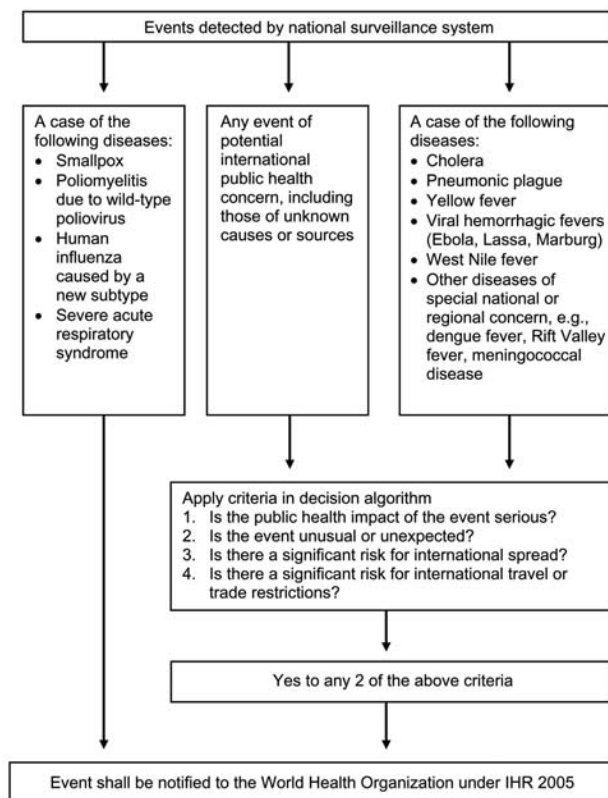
Events detected by national surveillance system

A case of the following diseases:
• Smallpox
• Poliomyelitis due to wild-type poliovirus
• Human influenza caused by a new subtype
• Severe acute respiratory syndrome

Any event of potential international public health concern, including those of unknown causes or sources

A case of the following diseases:
• Cholera
• Pneumonic plague
• Yellow fever
• Viral hemorrhagic fevers (Ebola, Lassa, Marburg)
• West Nile fever
• Other diseases of special national or regional concern, e.g., dengue fever, Rift Valley fever, meningococcal disease

Apply criteria in decision algorithm
1. Is the public health impact of the event serious?
2. Is the event unusual or unexpected?
3. Is there a significant risk for international spread?
4. Is there a significant risk for international travel or trade restrictions?

Yes to any 2 of the above criteria

Event shall be notified to the World Health Organization under IHR 2005